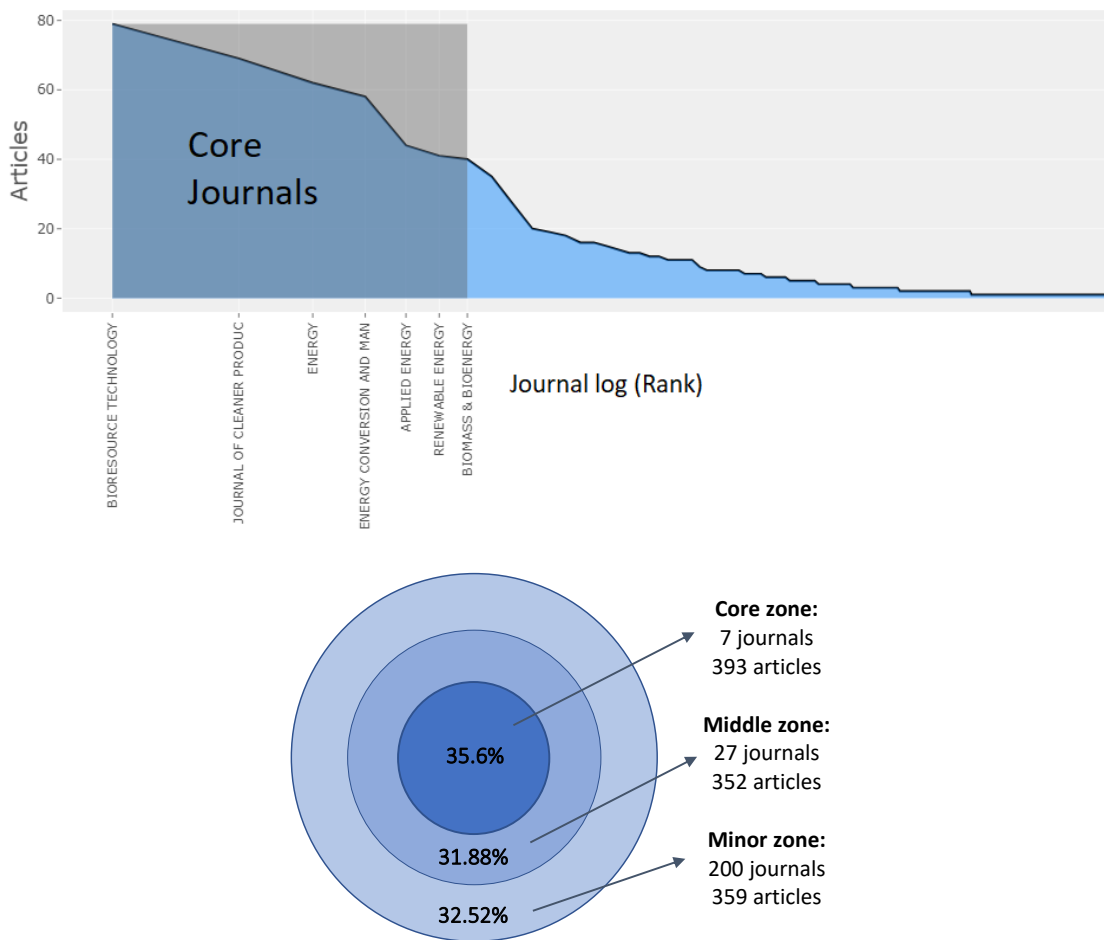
80
60
40
20
0
Articles
Core Journals
BIORESOURCE TECHNOLOGY
JOURNAL OF CLEANER PRODUC
ENERGY
ENERGY CONVERSION AND MAN
APPLIED ENERGY
RENEWABLE ENERGY
BIOMASS & BIOENERGY
Journal log (Rank)

35.6%
31.88%
32.52%

**Core zone:**
7 journals
393 articles

**Middle zone:**
27 journals
352 articles

**Minor zone:**
200 journals
359 articles